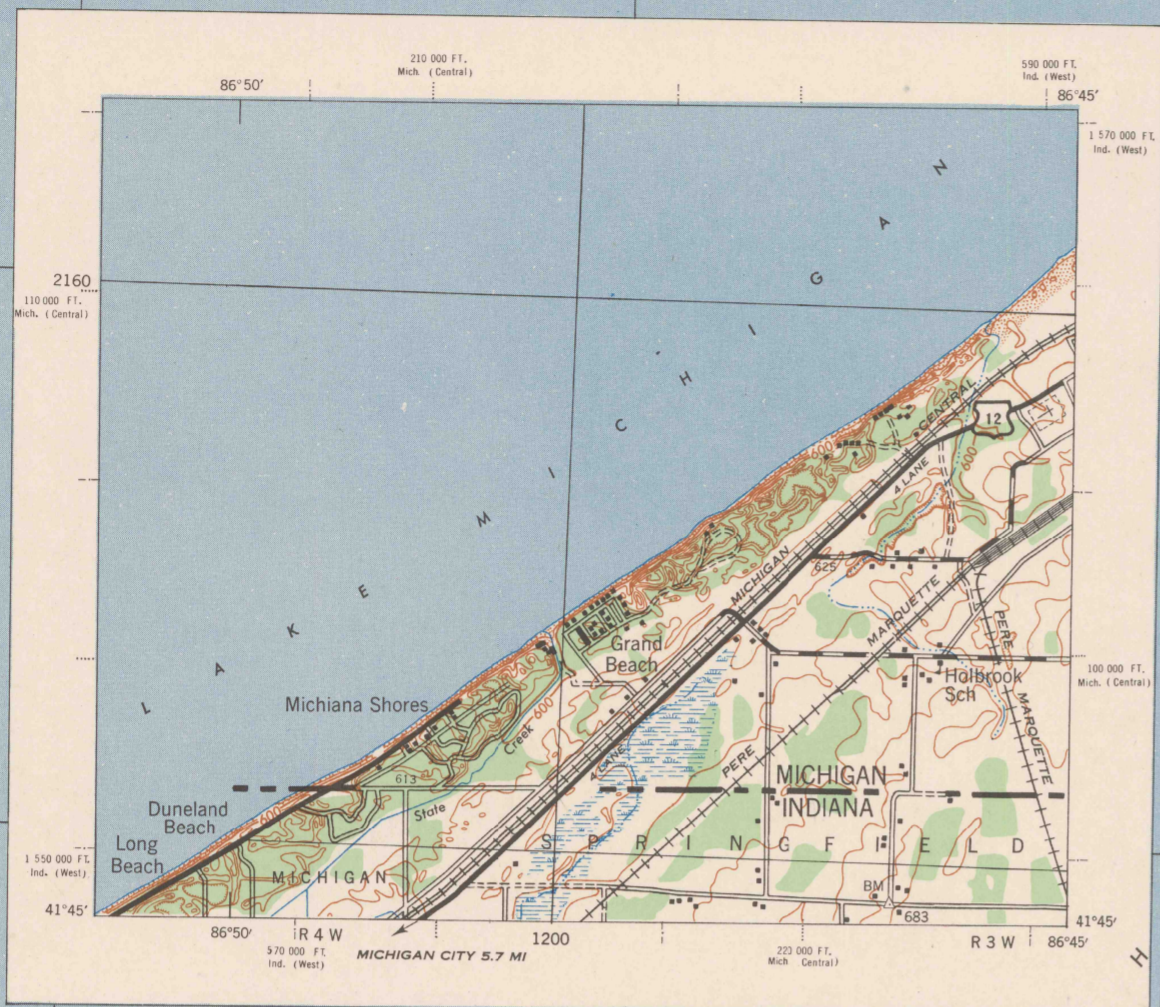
210 000 FT.
Mich. (Central)

590 000 FT.
Ind. (West)

86°50′

86°45′

1 570 000 FT.
Ind. (West)

2160

110 000 FT.
Mich. (Central)

L A K E M I C H I G A N

12

CENTRAL

4 LANE

600

625

MICHIGAN

MARQUETTE

PERE MARQUETTE

Grand Beach

Holbrook Sch

100 000 FT.
Mich. (Central)

Michiana Shores

Creek

600

613

4 LANE

PERE

MICHIGAN
INDIANA

Duneland Beach

State

Long Beach

S P R I N G F I E L D

1 550 000 FT.
Ind. (West)

MICHIGAN

BM

683

41°45′

41°45′

86°50′

R 4 W

570 000 FT.
Ind. (West)

MICHIGAN CITY 5.7 MI

1200

220 000 FT.
Mich Central)

R 3 W

86°45′

H